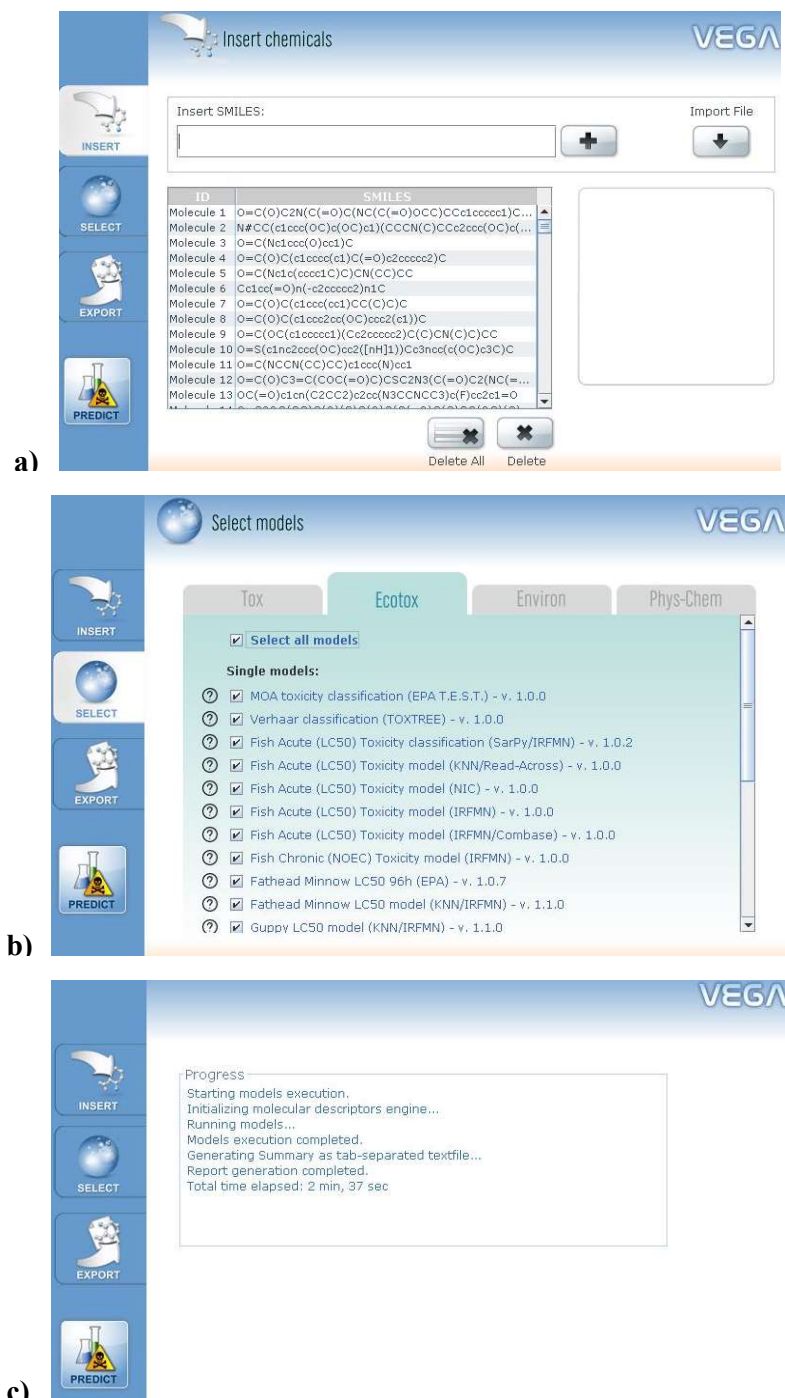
Insert chemicals

VEGA

INSERT

SELECT

EXPORT

PREDICT

Insert SMILES:

Import File

| ID | SMILES |
|---|---|
| Molecule 1 | O=C(O)C2N(C(=O)C(NC(C(=O)OCC)CCc1ccccc1)C... |
| Molecule 2 | N#CC(c1ccc(OC)c(OC)c1)(CCCN(C)CCc2ccc(OC)c(... |
| Molecule 3 | O=C(Nc1ccc(O)cc1)C |
| Molecule 4 | O=C(O)C(c1cccc(c1)C(=O)c2ccccc2)C |
| Molecule 5 | O=C(Nc1c(cccc1C)C)CN(CC)CC |
| Molecule 6 | Cc1cc(=O)n(-c2ccccc2)n1C |
| Molecule 7 | O=C(O)C(c1ccc(cc1)CC(C)C)C |
| Molecule 8 | O=C(O)C(c1ccc2cc(OC)ccc2(c1))C |
| Molecule 9 | O=C(OC(c1ccccc1)(Cc2ccccc2)C(C)CN(C)C)CC |
| Molecule 10 | O=S(c1nc2ccc(OC)cc2([nH]1))Cc3ncc(c(OC)c3C)C |
| Molecule 11 | O=C(NCCN(CC)CC)c1ccc(N)cc1 |
| Molecule 12 | O=C(O)C3=C(COC(=O)C)CSC2N3(C(=O)C2(NC(=... |
| Molecule 13 | OC(=O)c1cn(C2CC2)c2cc(N3CCNCC3)c(F)cc2c1=O |

Delete All Delete

a)

Select models

VEGA

INSERT

SELECT

EXPORT

PREDICT

Tox Ecotox Environ Phys-Chem

Select all models

Single models:

MOA toxicity classification (EPA T.E.S.T.) - v. 1.0.0
Verhaar classification (TOXTREE) - v. 1.0.0
Fish Acute (LC50) Toxicity classification (SarPy/IRFMN) - v. 1.0.2
Fish Acute (LC50) Toxicity model (KNN/Read-Across) - v. 1.0.0
Fish Acute (LC50) Toxicity model (NIC) - v. 1.0.0
Fish Acute (LC50) Toxicity model (IRFMN) - v. 1.0.0
Fish Acute (LC50) Toxicity model (IRFMN/Combase) - v. 1.0.0
Fish Chronic (NOEC) Toxicity model (IRFMN) - v. 1.0.0
Fathead Minnow LC50 96h (EPA) - v. 1.0.7
Fathead Minnow LC50 model (KNN/IRFMN) - v. 1.1.0
Guppy LC50 model (KNN/IRFMN) - v. 1.1.0

b)

VEGA

INSERT

SELECT

EXPORT

PREDICT

Progress
Starting models execution.
Initializing molecular descriptors engine...
Running models...
Models execution completed.
Generating Summary as tab-separated textfile...
Report generation completed.
Total time elapsed: 2 min, 37 sec

c)